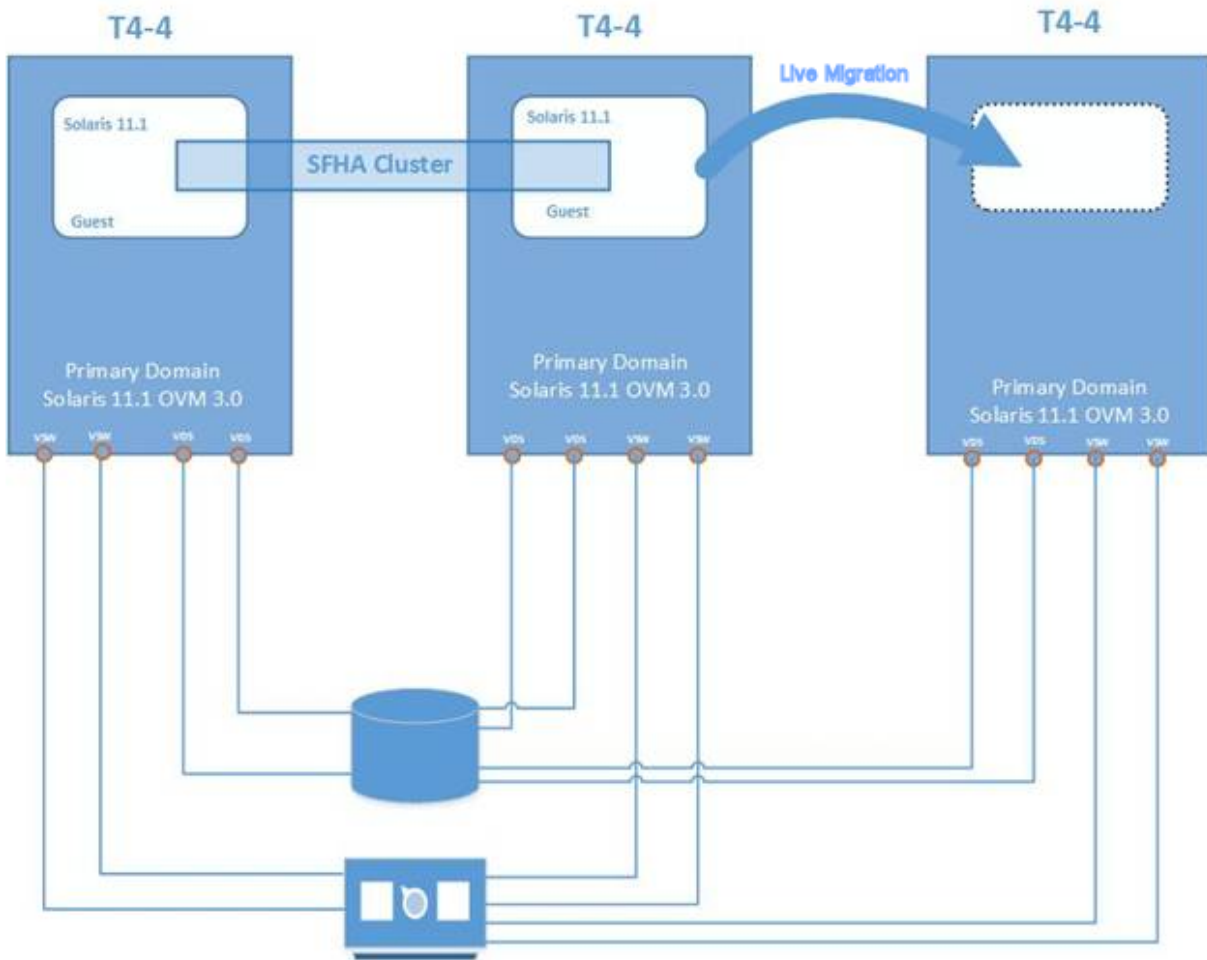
T4-4

Solaris 11.1

SFHA Cluster

Guest

Primary Domain
Solaris 11.1 OVM 3.0

VSW VSW VDS VDS

T4-4

Solaris 11.1

Guest

Primary Domain
Solaris 11.1 OVM 3.0

VDS VDS VSW VSW

Live Migration

T4-4

Primary Domain
Solaris 11.1 OVM 3.0

VDS VDS VSW VSW